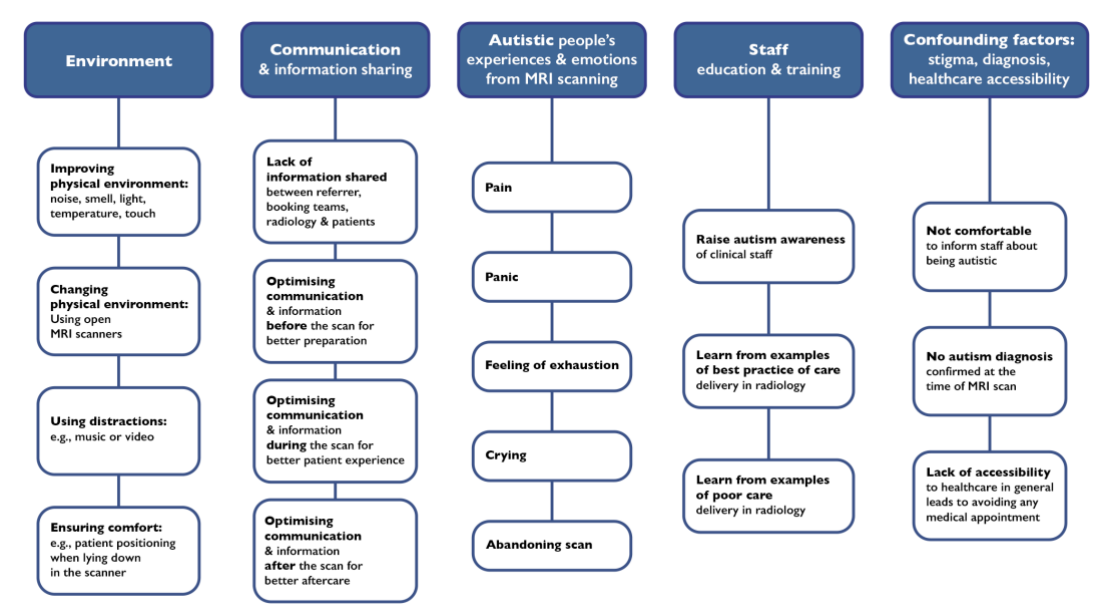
Environment

Improving physical environment: noise, smell, light, temperature, touch

Changing physical environment: Using open MRI scanners

Using distractions: e.g., music or video

Ensuring comfort: e.g., patient positioning when lying down in the scanner

Communication & information sharing

Lack of information shared between referrer, booking teams, radiology & patients

Optimising communication & information before the scan for better preparation

Optimising communication & information during the scan for better patient experience

Optimising communication & information after the scan for better aftercare

Autistic people's experiences & emotions from MRI scanning

Pain

Panic

Feeling of exhaustion

Crying

Abandoning scan

Staff education & training

Raise autism awareness of clinical staff

Learn from examples of best practice of care delivery in radiology

Learn from examples of poor care delivery in radiology

Confounding factors: stigma, diagnosis, healthcare accessibility

Not comfortable to inform staff about being autistic

No autism diagnosis confirmed at the time of MRI scan

Lack of accessibility to healthcare in general leads to avoiding any medical appointment